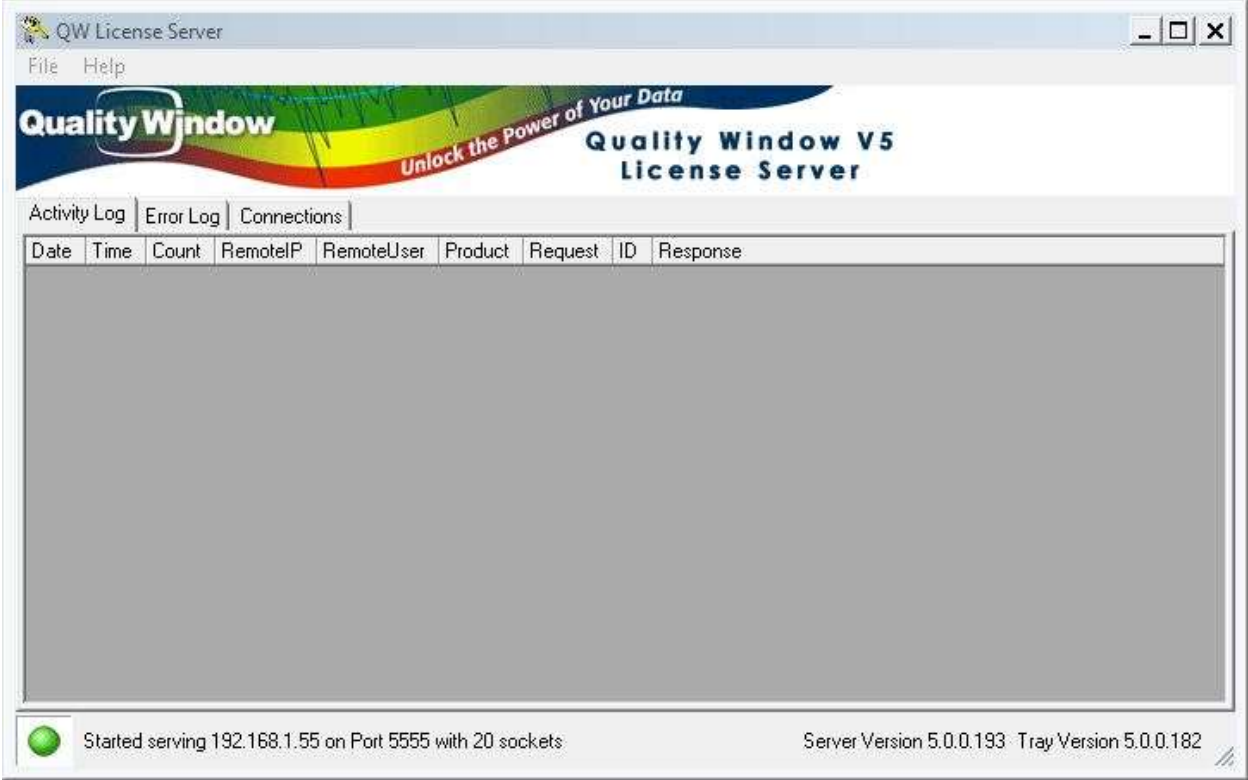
QW License Server

File Help

Quality Window

Unlock the Power of Your Data

Quality Window V5
License Server

Activity Log | Error Log | Connections

| Date | Time | Count | RemoteIP | RemoteUser | Product | Request | ID | Response |
|---|---|---|---|---|---|---|---|---|

Started serving 192.168.1.55 on Port 5555 with 20 sockets

Server Version 5.0.0.193 Tray Version 5.0.0.182